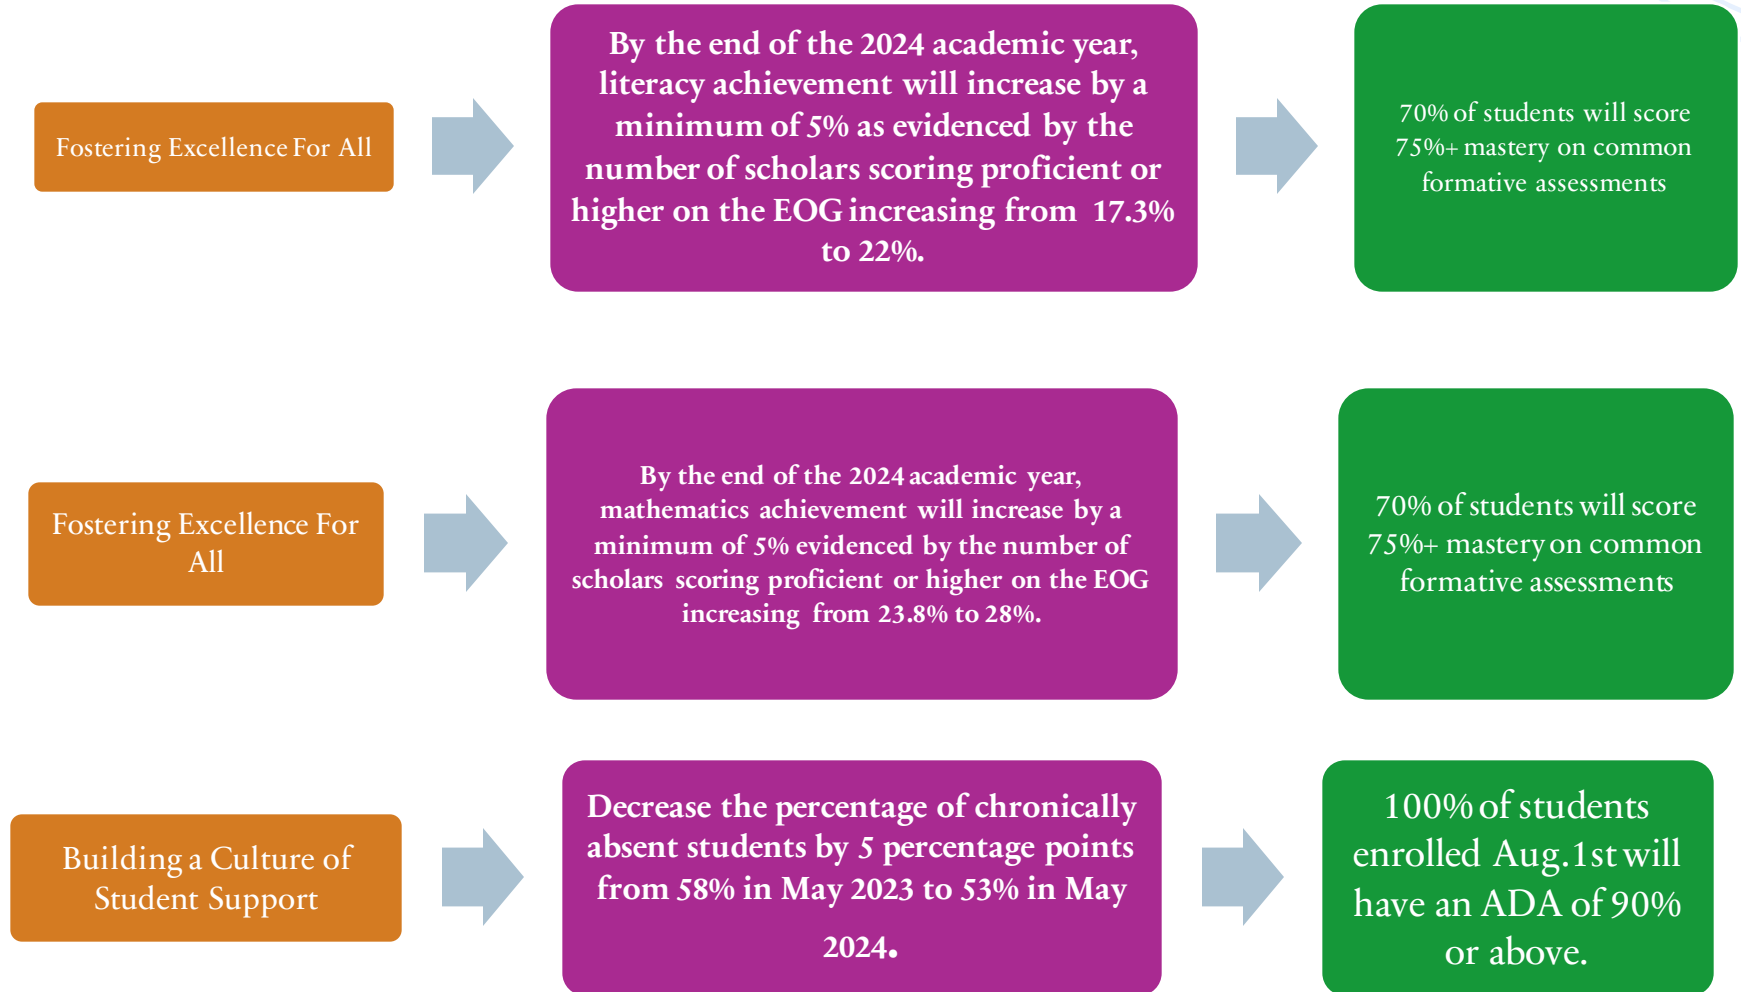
Fostering Excellence For All

By the end of the 2024 academic year, literacy achievement will increase by a minimum of 5% as evidenced by the number of scholars scoring proficient or higher on the EOG increasing from 17.3% to 22%.

70% of students will score 75%+ mastery on common formative assessments

Fostering Excellence For All

By the end of the 2024 academic year, mathematics achievement will increase by a minimum of 5% evidenced by the number of scholars scoring proficient or higher on the EOG increasing from 23.8% to 28%.

70% of students will score 75%+ mastery on common formative assessments

Building a Culture of Student Support

Decrease the percentage of chronically absent students by 5 percentage points from 58% in May 2023 to 53% in May 2024.

100% of students enrolled Aug.1st will have an ADA of 90% or above.